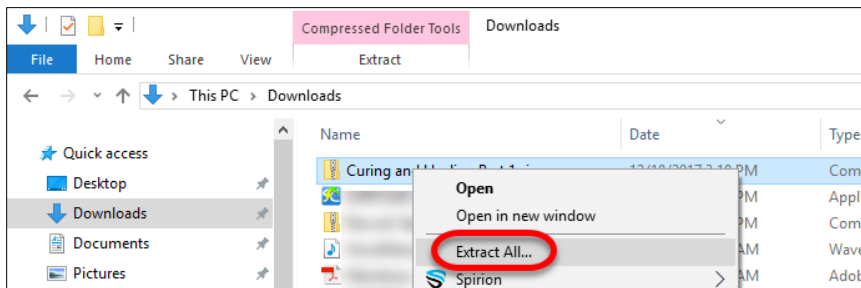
Compressed Folder Tools
Downloads
File
Home
Share
View
Extract
This PC > Downloads
Quick access
Desktop
Downloads
Documents
Pictures
Name
Date
Type
Curing and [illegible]
PM
PM
PM
AM
AM
Com
Appl
Com
Wave
Adob
Open
Open in new window
Extract All...
Spirion